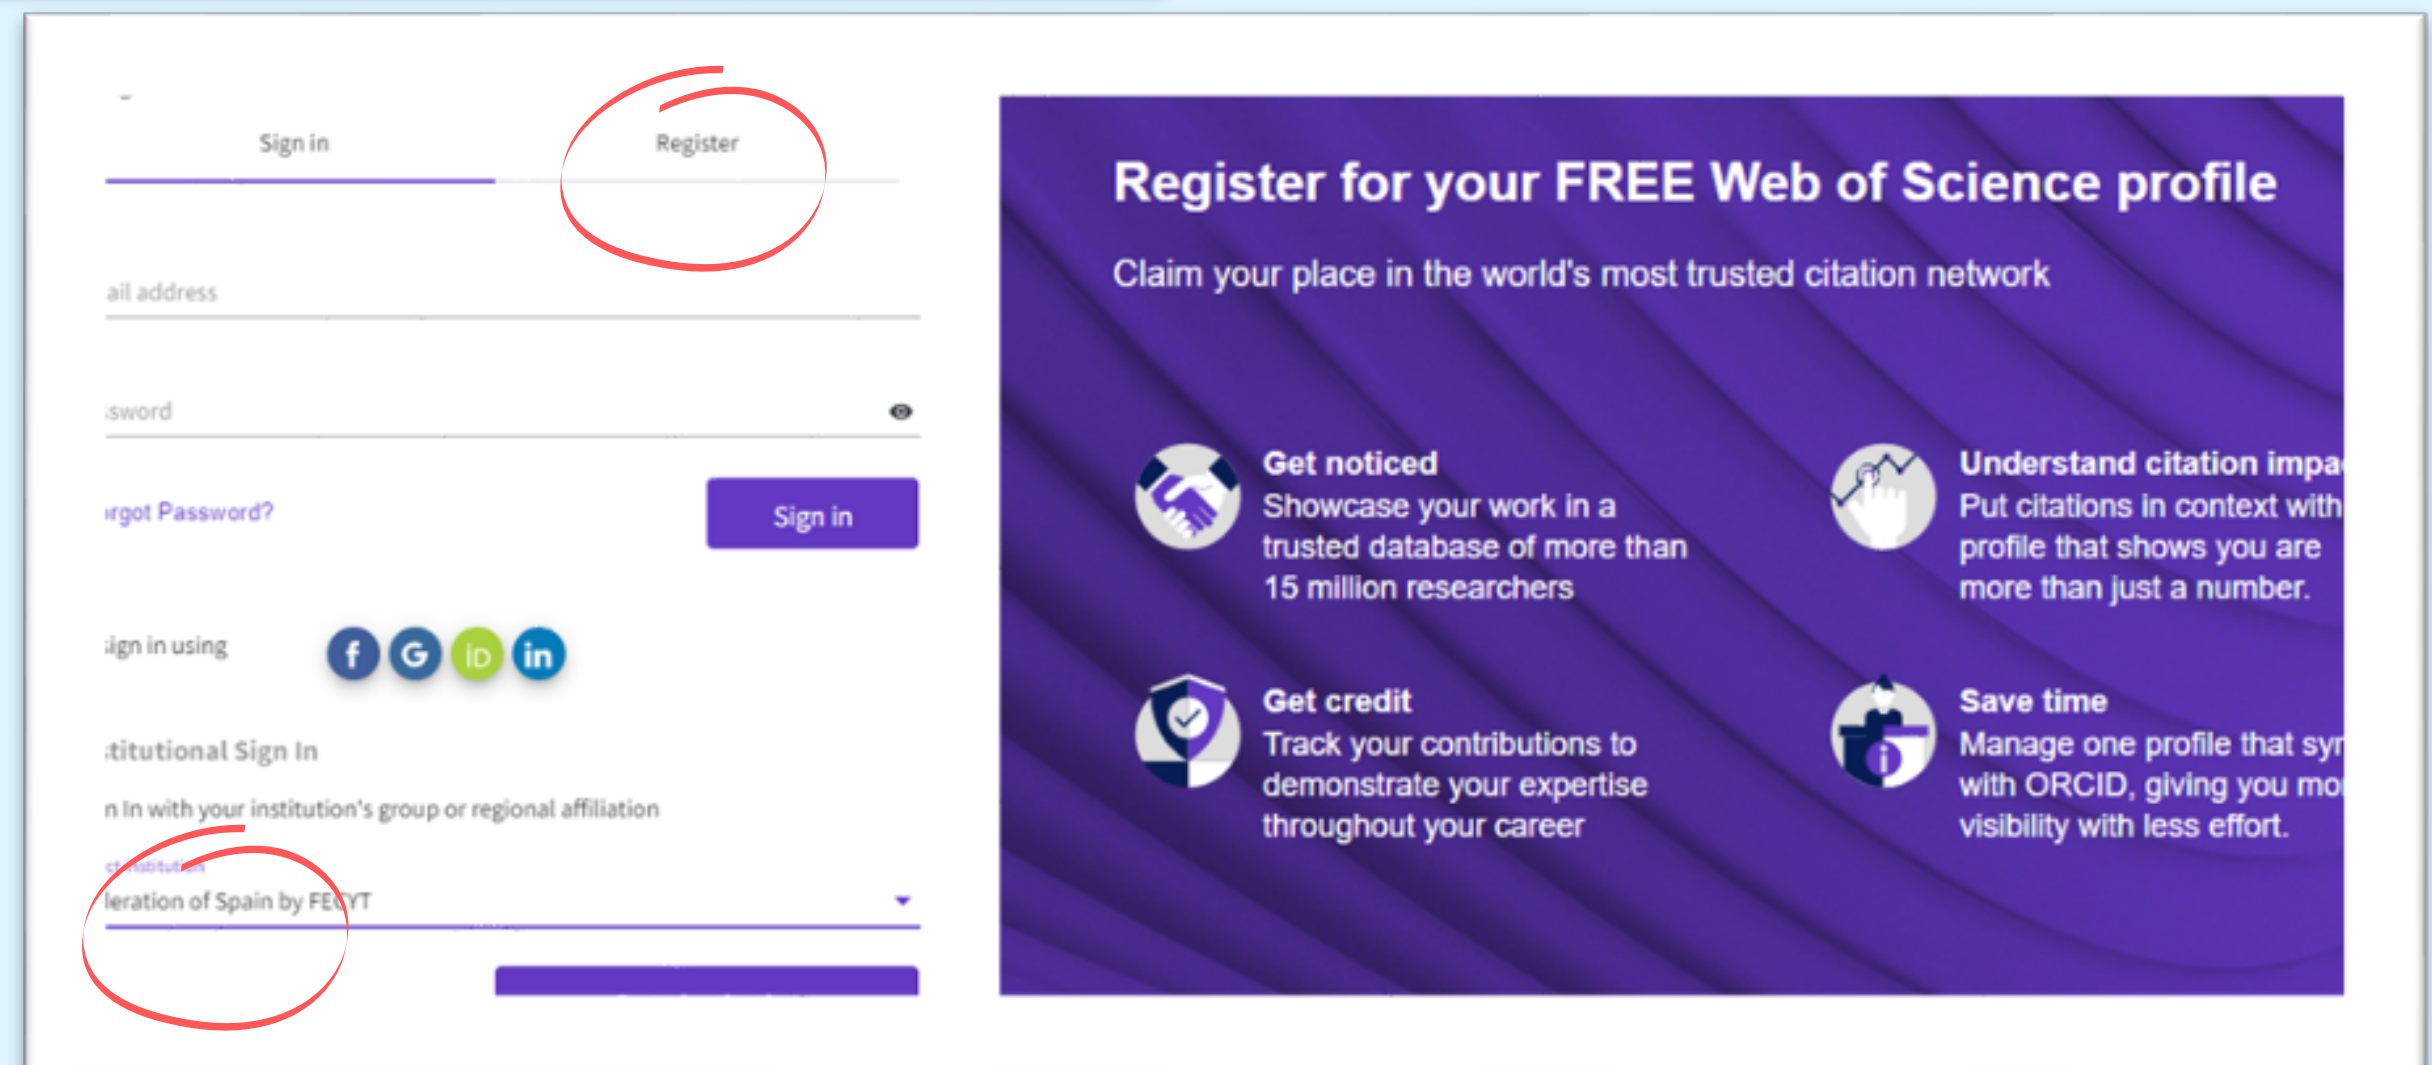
Sign in

Register

ail address

ssword

rgot Password?

Sign in

ign in using

f G iD in

titutional Sign In

n In with your institution's group or regional affiliation

ct institution

leration of Spain by FECYT

Register for your FREE Web of Science profile

Claim your place in the world's most trusted citation network

Get noticed
Showcase your work in a trusted database of more than 15 million researchers

Understand citation impa
Put citations in context with profile that shows you are more than just a number.

Get credit
Track your contributions to demonstrate your expertise throughout your career

Save time
Manage one profile that sy with ORCID, giving you mo visibility with less effort.